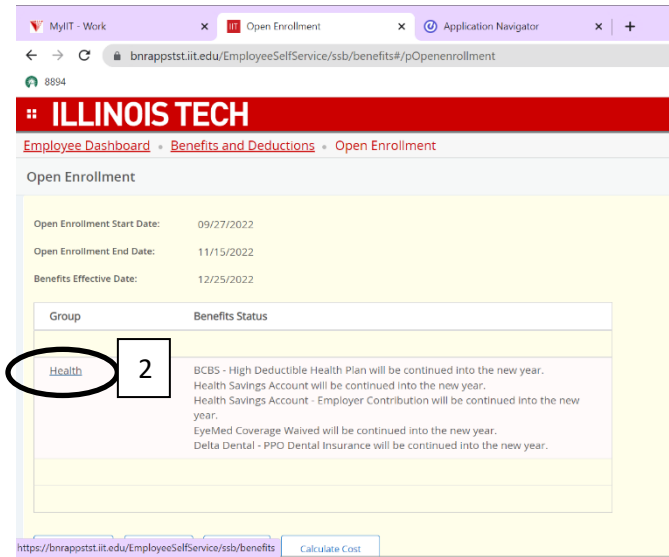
MyIIT - Work ×
Open Enrollment ×
Application Navigator ×
+

bnrappstst.iit.edu/EmployeeSelfService/ssb/benefits#/pOpenenrollment

8894

ILLINOIS TECH

Employee Dashboard • Benefits and Deductions • Open Enrollment

Open Enrollment

Open Enrollment Start Date: 09/27/2022

Open Enrollment End Date: 11/15/2022

Benefits Effective Date: 12/25/2022

| Group | Benefits Status |
|---|---|
| Health | BCBS - High Deductible Health Plan will be continued into the new year. Health Savings Account will be continued into the new year. Health Savings Account - Employer Contribution will be continued into the new year. EyeMed Coverage Waived will be continued into the new year. Delta Dental - PPO Dental Insurance will be continued into the new year. |

2

https://bnrappstst.iit.edu/EmployeeSelfService/ssb/benefits

Calculate Cost